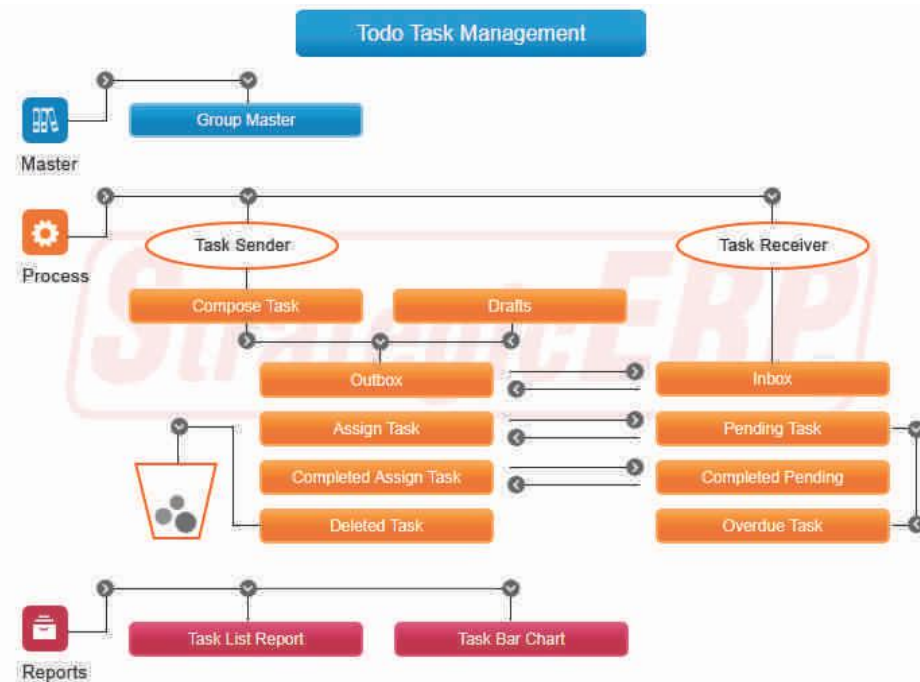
Todo Task Management

Master

Group Master

Process

Task Sender

Task Receiver

Compose Task

Drafts

Outbox

Inbox

Assign Task

Pending Task

Completed Assign Task

Completed Pending

Deleted Task

Overdue Task

Reports

Task List Report

Task Bar Chart

StrategicERP